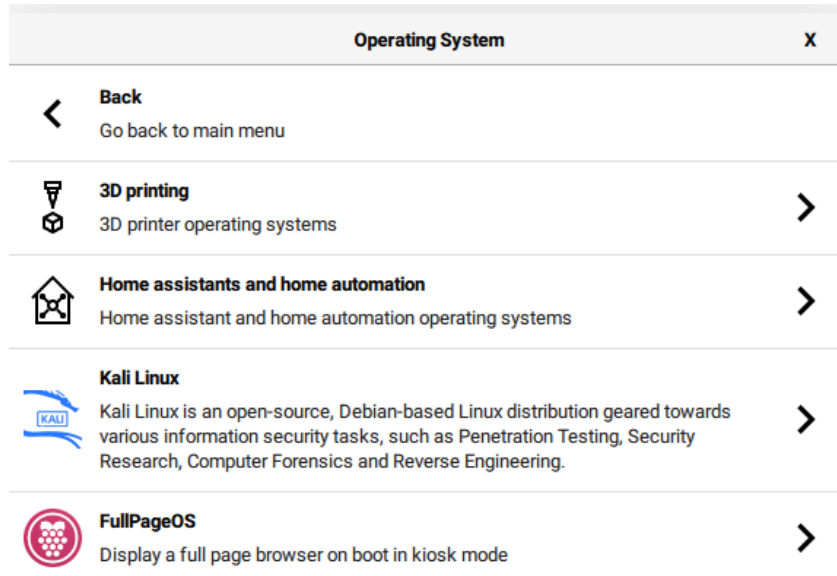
Operating System

X

Back
Go back to main menu

3D printing
3D printer operating systems

Home assistants and home automation
Home assistant and home automation operating systems

KALI

Kali Linux
Kali Linux is an open-source, Debian-based Linux distribution geared towards various information security tasks, such as Penetration Testing, Security Research, Computer Forensics and Reverse Engineering.

FullPageOS
Display a full page browser on boot in kiosk mode